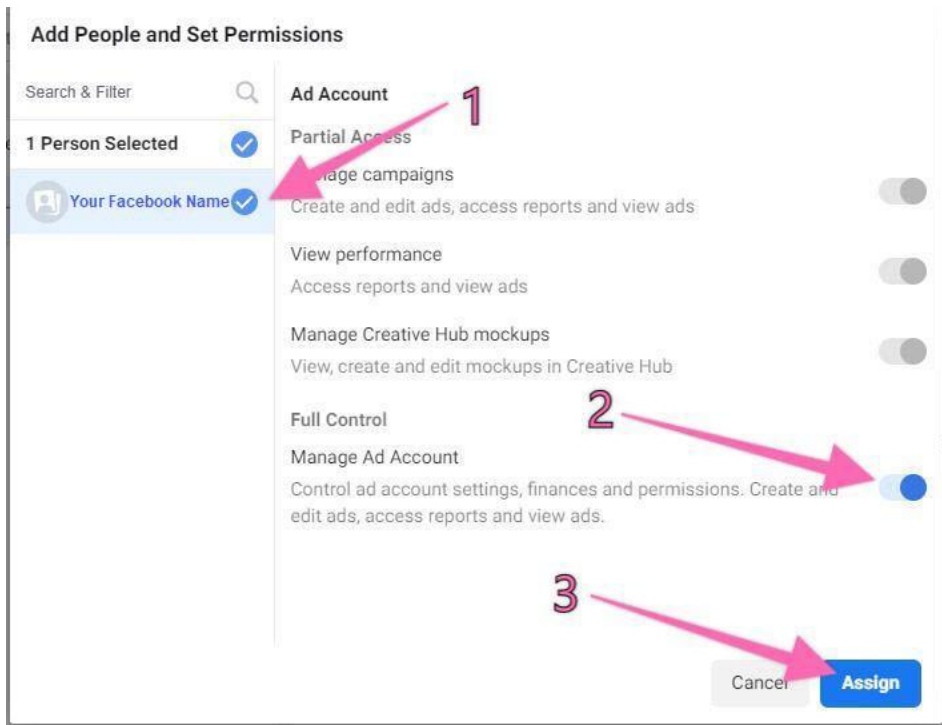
Add People and Set Permissions

Search & Filter

1 Person Selected

Your Facebook Name

Ad Account

1

Partial Ac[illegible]ess

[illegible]age campaigns

Create and edit ads, access reports and view ads

View performance

Access reports and view ads

Manage Creative Hub mockups

View, create and edit mockups in Creative Hub

2

Full Control

Manage Ad Account

Control ad account settings, finances and permissions. Create a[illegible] edit ads, access reports and view ads.

3

Cance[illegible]

Assign